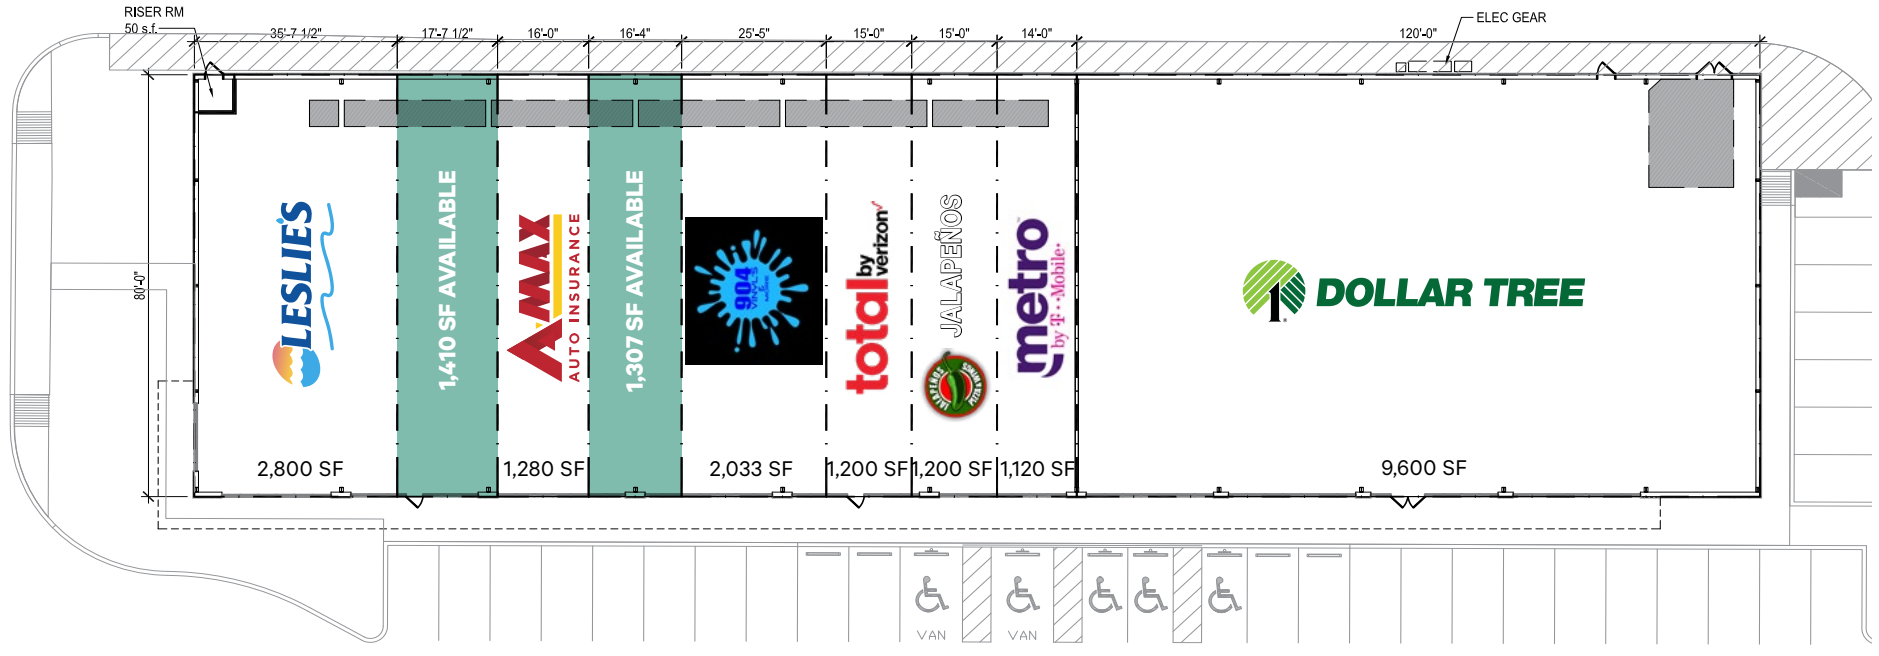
RISER RM
50 s.f.

ELEC GEAR

35'-7 1/2"
17'-7 1/2"
16'-0"
16'-4"
25'-5"
15'-0"
15'-0"
14'-0"
120'-0"

80'-0"

LESLIE'S

1,410 SF AVAILABLE

AMAX AUTO INSURANCE

1,307 SF AVAILABLE

904

total by verizon

JALAPEÑOS

JALAPEÑOS MEXICAN PIZZA

metro by T-Mobile

DOLLAR TREE

2,800 SF
1,280 SF
2,033 SF
1,200 SF
1,200 SF
1,120 SF
9,600 SF

VAN
VAN